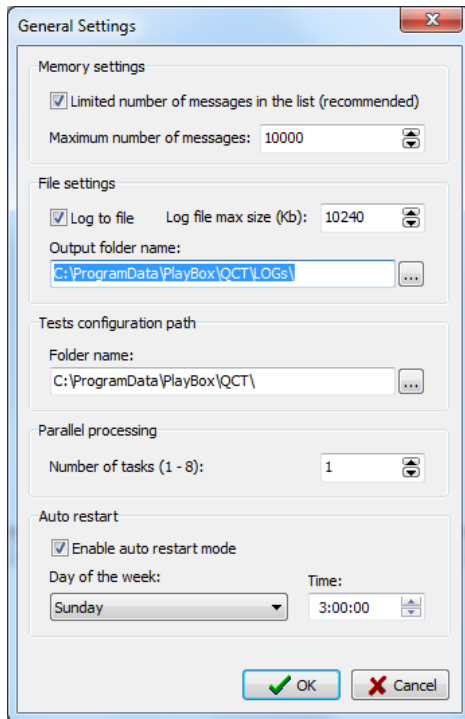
General Settings

Memory settings

Limited number of messages in the list (recommended)

Maximum number of messages: 10000

File settings

Log to file Log file max size (Kb): 10240

Output folder name:

C:\ProgramData\PlayBox\QCT\LOGs\ ...

Tests configuration path

Folder name:

C:\ProgramData\PlayBox\QCT\ ...

Parallel processing

Number of tasks (1 - 8): 1

Auto restart

Enable auto restart mode

Day of the week: Time:

Sunday 3:00:00

OK Cancel